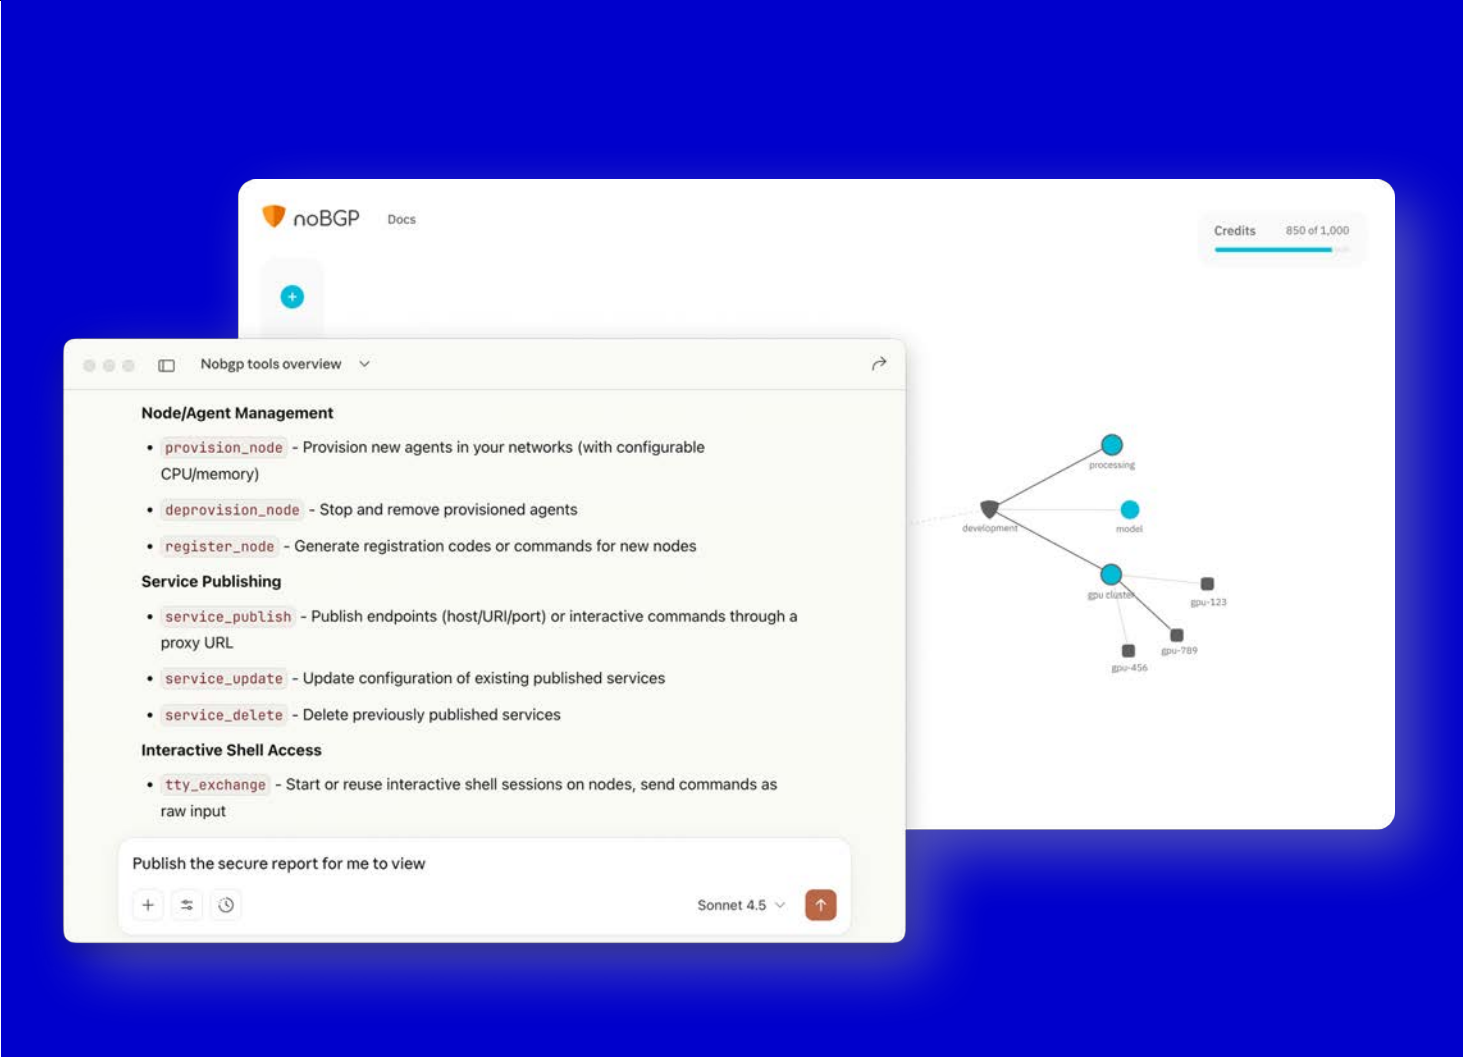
noBGP Docs

Credits 850 of 1,000

Nobgp tools overview

**Node/Agent Management**

- `provision_node` - Provision new agents in your networks (with configurable CPU/memory)
- `deprovision_node` - Stop and remove provisioned agents
- `register_node` - Generate registration codes or commands for new nodes

**Service Publishing**

- `service_publish` - Publish endpoints (host/URI/port) or interactive commands through a proxy URL
- `service_update` - Update configuration of existing published services
- `service_delete` - Delete previously published services

**Interactive Shell Access**

- `tty_exchange` - Start or reuse interactive shell sessions on nodes, send commands as raw input

Publish the secure report for me to view

Sonnet 4.5

processing
development
model
gpu cluster
gpu-123
gpu-789
gpu-456